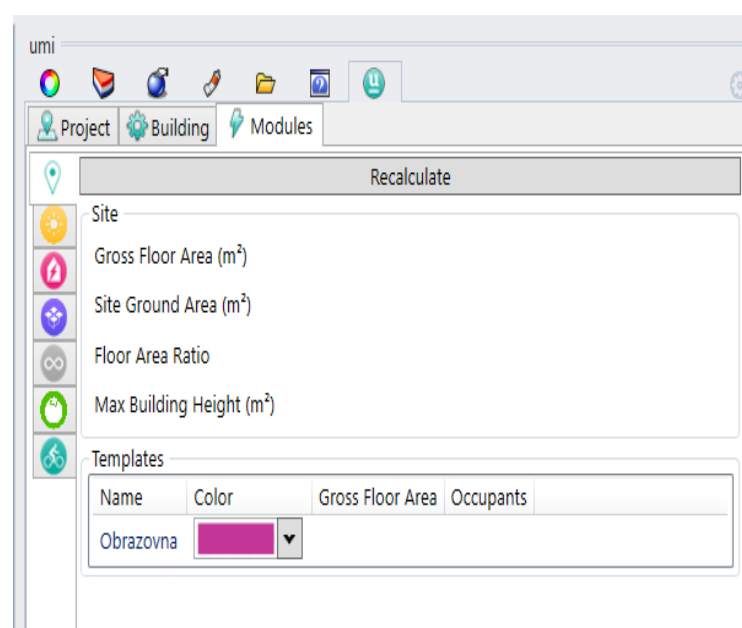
umi

Project | Building | Modules

Recalculate

Site

Gross Floor Area (m²)

Site Ground Area (m²)

Floor Area Ratio

Max Building Height (m²)

Templates

| Name | Color | Gross Floor Area | Occupants |
|---|---|---|---|
| Obrazovna | | | |